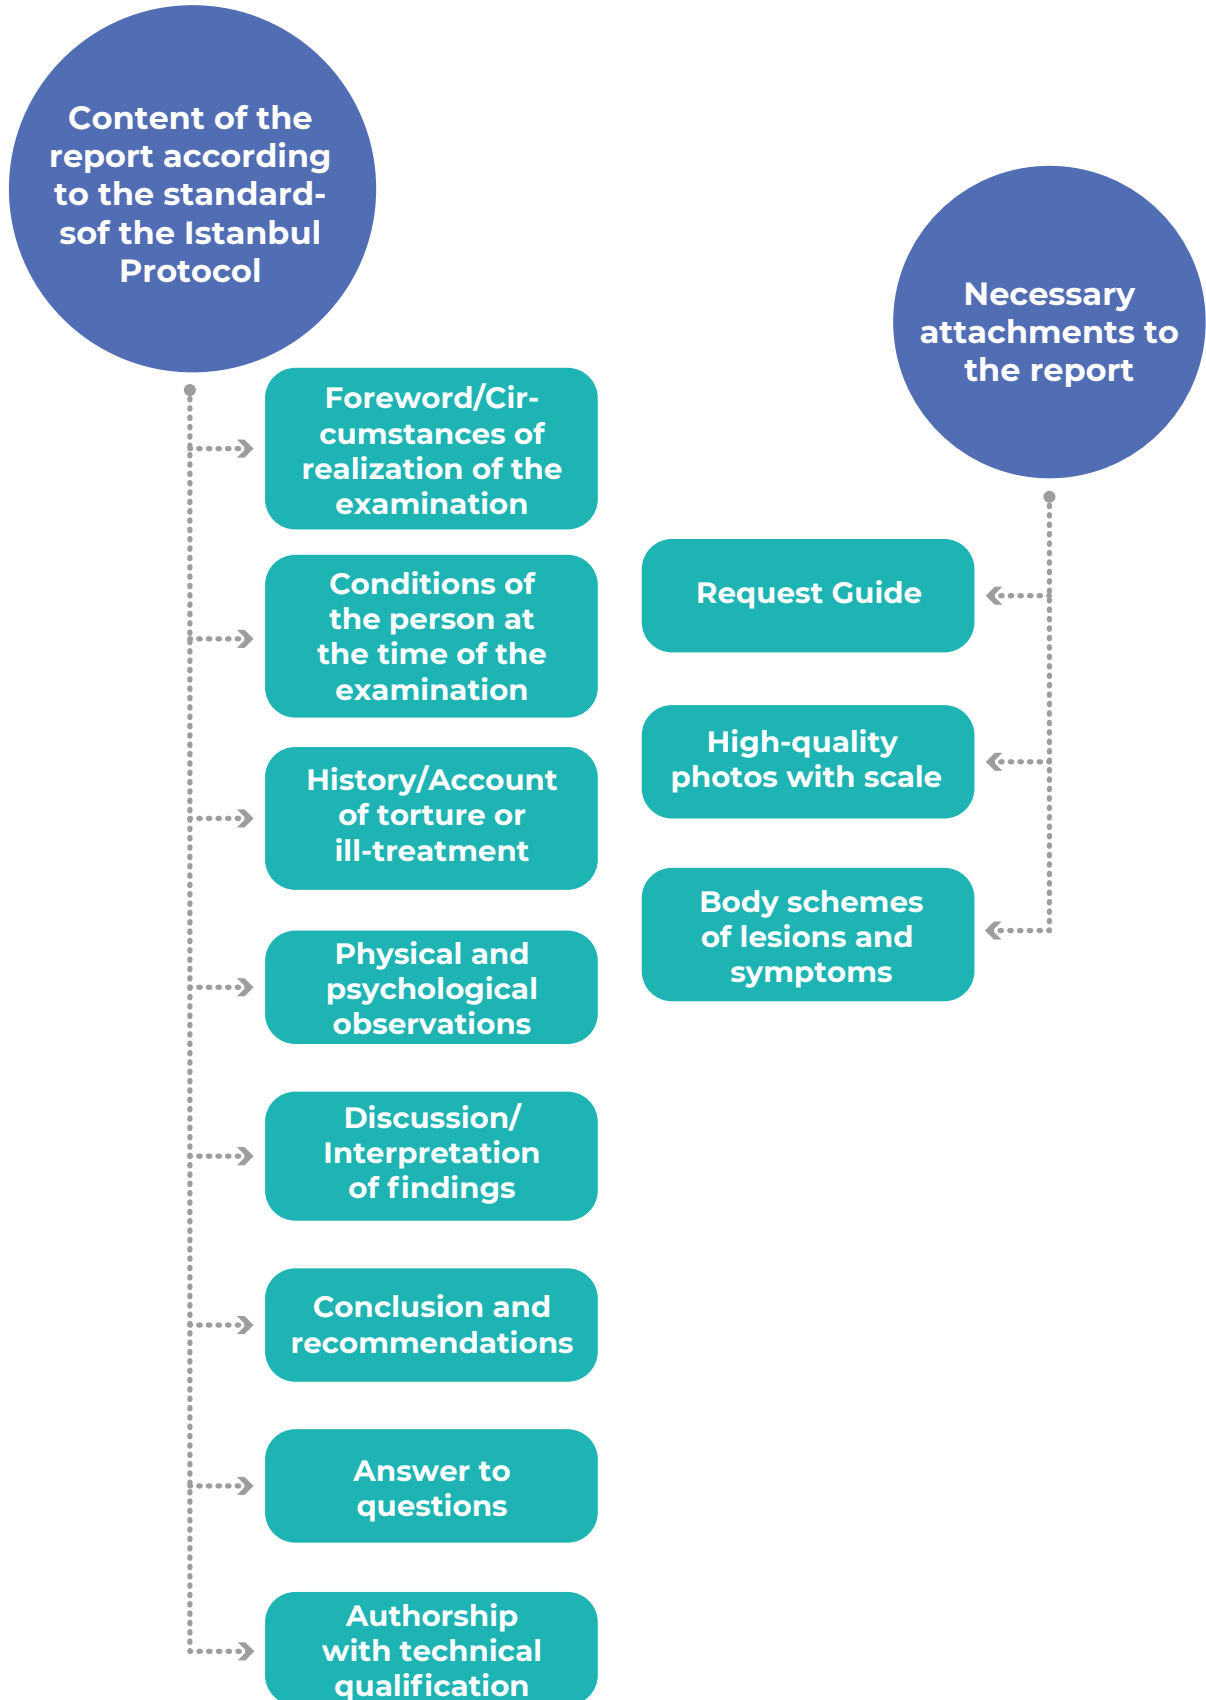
Content of the report according to the standardsof the Istanbul Protocol

Foreword/Circumstances of realization of the examination

Conditions of the person at the time of the examination

History/Account of torture or ill-treatment

Physical and psychological observations

Discussion/ Interpretation of findings

Conclusion and recommendations

Answer to questions

Authorship with technical qualification

Necessary attachments to the report

Request Guide

High-quality photos with scale

Body schemes of lesions and symptoms